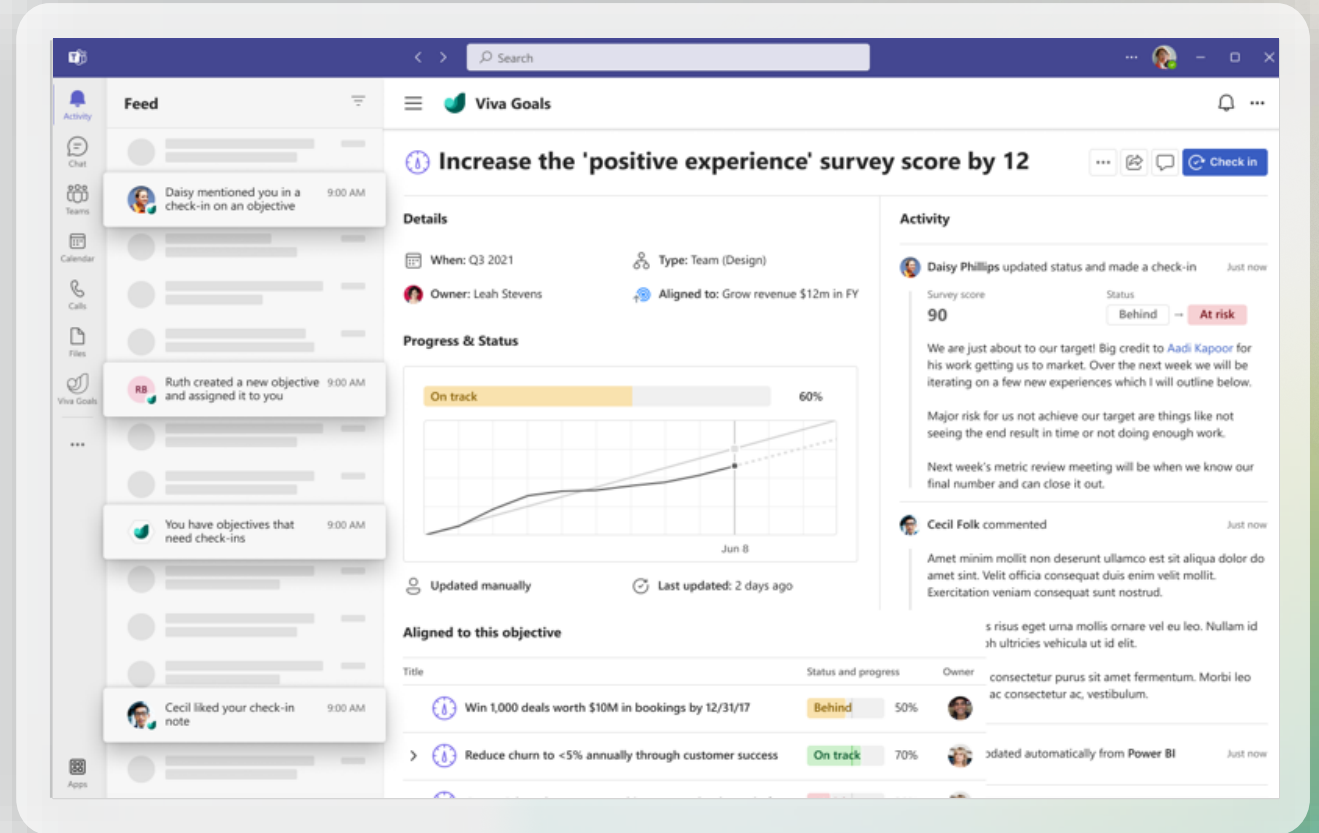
Search

Activity
Chat
Teams
Calendar
Calls
Files
Viva Goals
...
Apps

Feed

Daisy mentioned you in a check-in on an objective 9:00 AM

RB Ruth created a new objective and assigned it to you 9:00 AM

You have objectives that need check-ins 9:00 AM

Cecil liked your check-in note 9:00 AM

Viva Goals

Increase the 'positive experience' survey score by 12

Check in

Details

When: Q3 2021
Type: Team (Design)
Owner: Leah Stevens
Aligned to: Grow revenue $12m in FY

Progress & Status

On track 60%

Jun 8

Updated manually
Last updated: 2 days ago

Aligned to this objective

| Title | Status and progress | | Owner |
|---|---|---|---|
| Win 1,000 deals worth $10M in bookings by 12/31/17 | Behind | 50% | |
| Reduce churn to <5% annually through customer success | On track | 70% | |

Activity

Daisy Phillips updated status and made a check-in Just now

Survey score
90
Status
Behind → At risk

We are just about to our target! Big credit to Aadi Kapoor for his work getting us to market. Over the next week we will be iterating on a few new experiences which I will outline below.

Major risk for us not achieve our target are things like not seeing the end result in time or not doing enough work.

Next week's metric review meeting will be when we know our final number and can close it out.

Cecil Folk commented Just now

Amet minim mollit non deserunt ullamco est sit aliqua dolor do amet sint. Velit officia consequat duis enim velit mollit. Exercitation veniam consequat sunt nostrud.

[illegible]s risus eget urna mollis ornare vel eu leo. Nullam id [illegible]h ultricies vehicula ut id elit.

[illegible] consectetur purus sit amet fermentum. Morbi leo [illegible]c consectetur ac, vestibulum.

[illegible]odated automatically from Power BI Just now